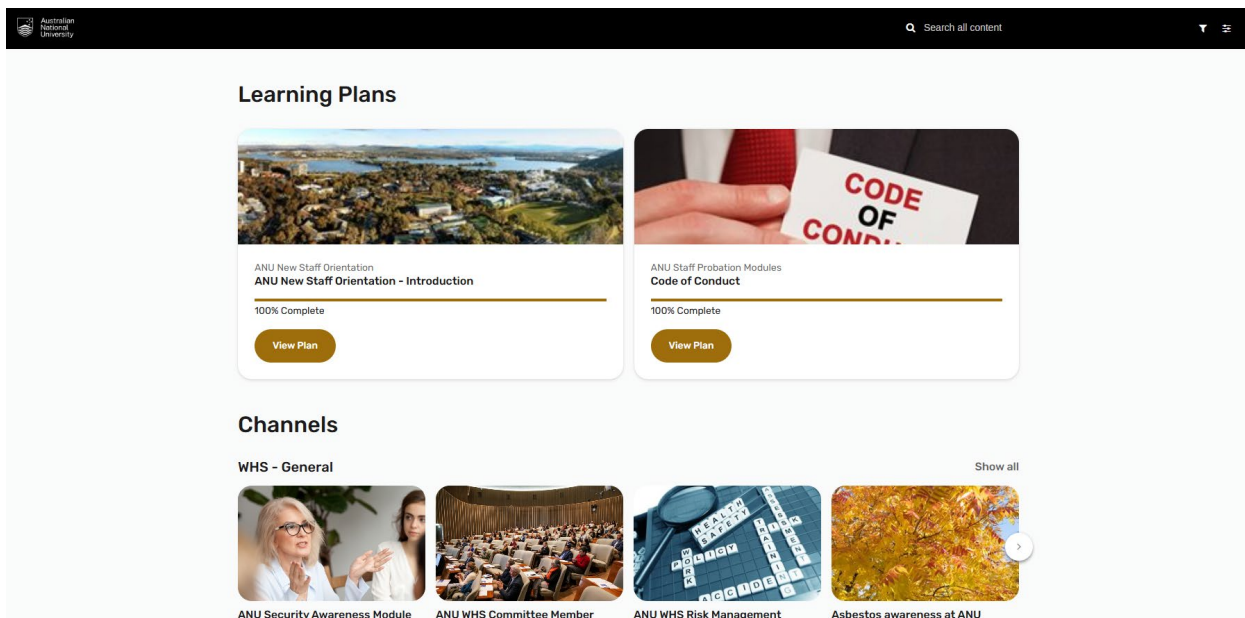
Australian National University

Search all content

Learning Plans

CODE OF CONDU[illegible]

ANU New Staff Orientation
ANU New Staff Orientation - Introduction
100% Complete
View Plan

ANU Staff Probation Modules
Code of Conduct
100% Complete
View Plan

Channels

WHS - General
Show all

HEALTH SAFETY RISK TRAINING POLICY WORK ACCIDENT

ANU Security Awareness Module
ANU WHS Committee Member
ANU WHS Risk Management
Asbestos awareness at ANU